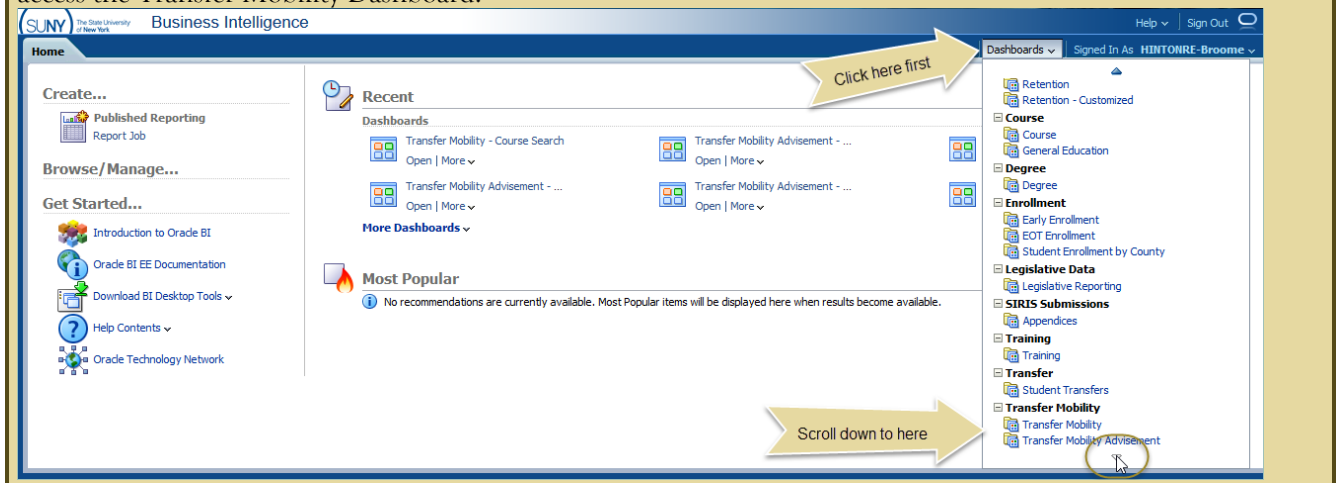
access the Transfer Mobility Dashboard.

SUNY The State University of New York Business Intelligence

Help Sign Out

Home

Dashboards Signed In As HINTONRE-Broome

Click here first

Create...

Published Reporting
Report Job

Browse/Manage...

Get Started...

Introduction to Oracle BI

Oracle BI EE Documentation

Download BI Desktop Tools

Help Contents

Oracle Technology Network

Recent

Dashboards

Transfer Mobility - Course Search
Open | More

Transfer Mobility Advisement - ...
Open | More

Transfer Mobility Advisement - ...
Open | More

Transfer Mobility Advisement - ...
Open | More

More Dashboards

Most Popular

No recommendations are currently available. Most Popular items will be displayed here when results become available.

Retention
Retention - Customized
Course
Course
General Education
Degree
Degree
Enrollment
Early Enrollment
EOT Enrollment
Student Enrollment by County
Legislative Data
Legislative Reporting
SIRIS Submissions
Appendices
Training
Training
Transfer
Student Transfers
Transfer Mobility
Transfer Mobility
Transfer Mobility Advisement

Scroll down to here